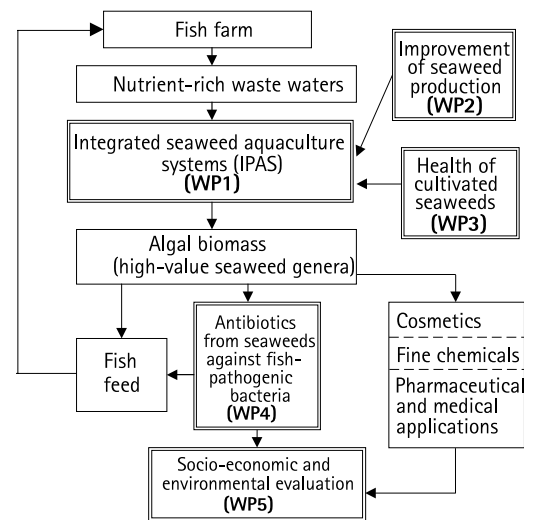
Fish farm

Nutrient-rich waste waters

Improvement of seaweed production (WP2)

Integrated seaweed aquaculture systems (IPAS) (WP1)

Health of cultivated seaweeds (WP3)

Algal biomass (high-value seaweed genera)

Fish feed

Antibiotics from seaweeds against fish-pathogenic bacteria (WP4)

Cosmetics

Fine chemicals

Pharmaceutical and medical applications

Socio-economic and environmental evaluation (WP5)